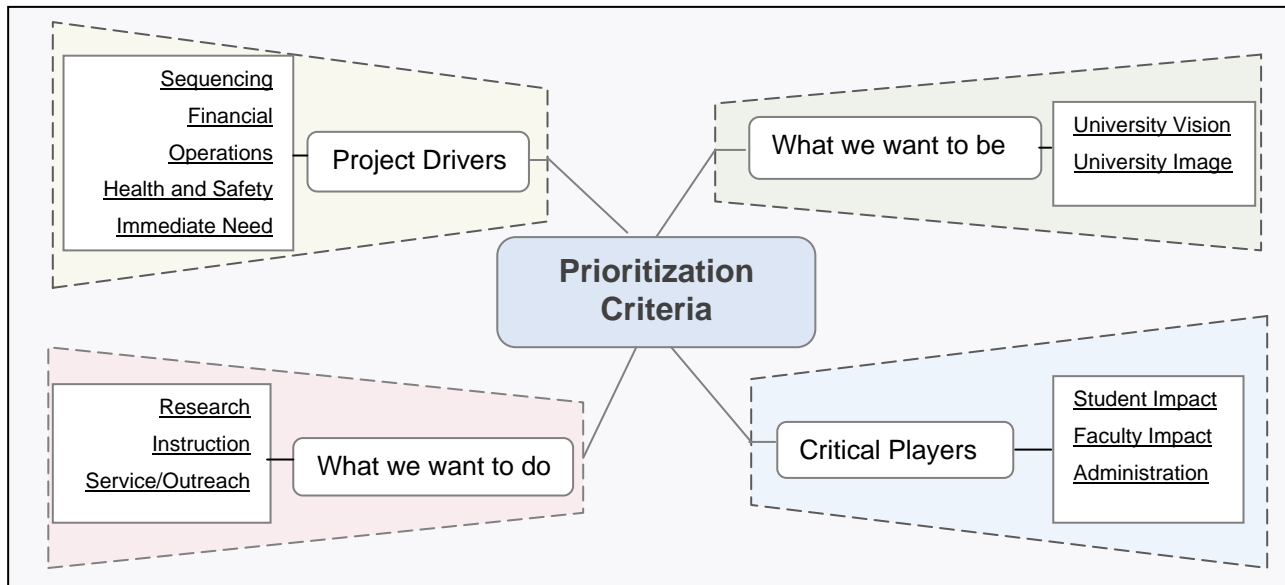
Sequencing
Financial
Operations
Health and Safety
Immediate Need

Project Drivers

What we want to be

University Vision
University Image

Prioritization Criteria

Research
Instruction
Service/Outreach

What we want to do

Critical Players

Student Impact
Faculty Impact
Administration